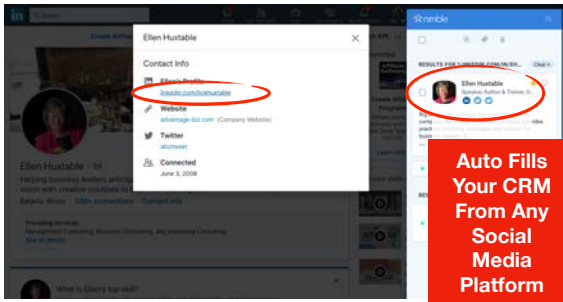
Ellen Huxtable

Contact Info

Ellen's Profile
linkedin.com/in/ehuxtable

Website
advantage-ltd.com (Company Website)

Twitter
abcheen

Connected
June 3, 2008

Ellen Huxtable · 1st

Helping business leaders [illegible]

nimble

RESULTS FOR "LINKEDIN.COM/IN/EH...

Clear

Ellen Huxtable
Speaker, Author & Trainer

What is Ellen's top skill?

Auto Fills Your CRM From Any Social Media Platform